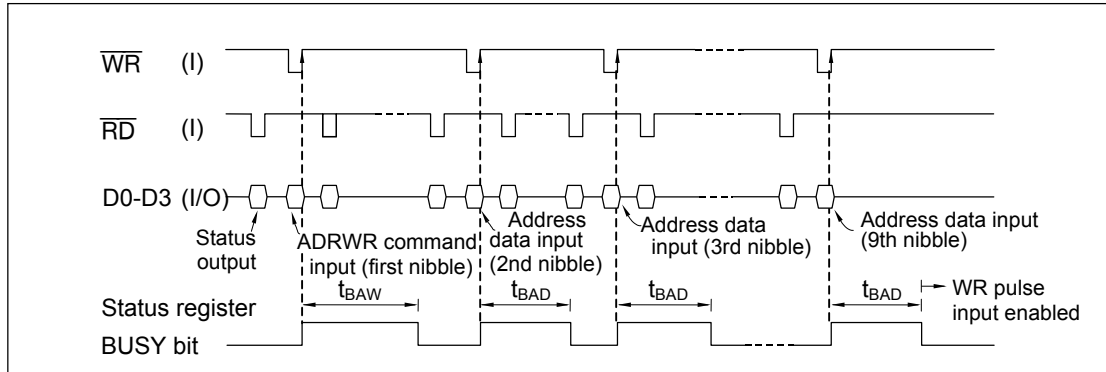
$\overline{WR}$ (I)

$\overline{RD}$ (I)

D0-D3 (I/O)

Status output

ADRWR command input (first nibble)

Address data input (2nd nibble)

Address data input (3rd nibble)

Address data input (9th nibble)

Status register

BUSY bit

$t_{BAW}$

$t_{BAD}$

$t_{BAD}$

$t_{BAD}$

WR pulse input enabled